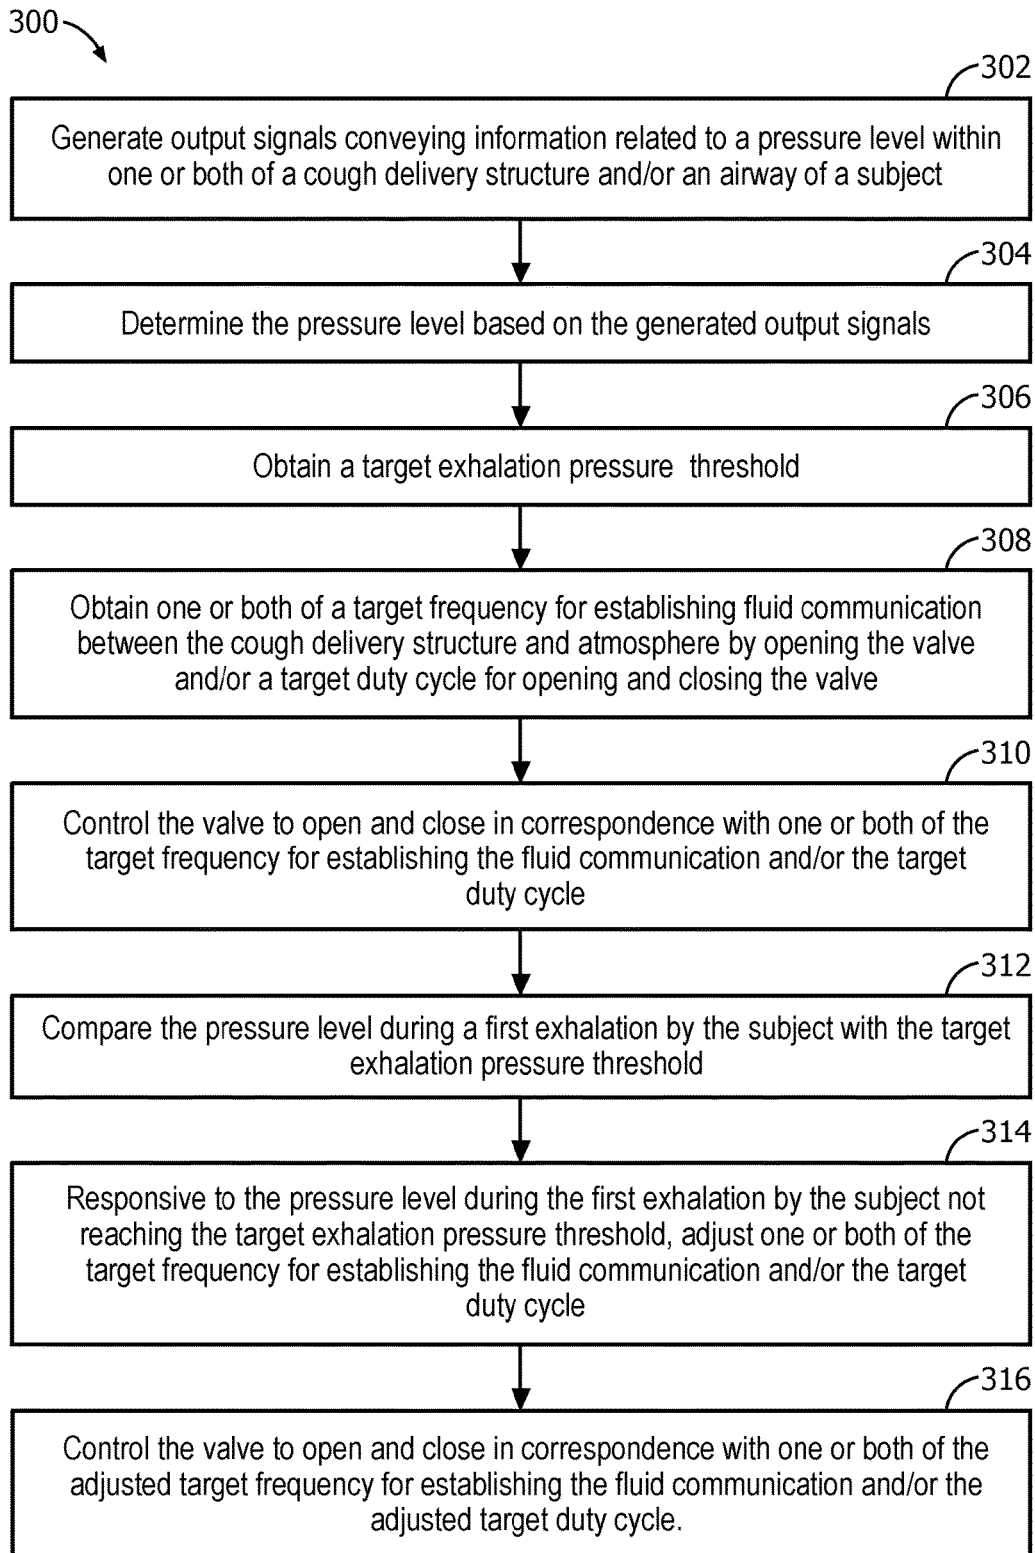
300

302

Generate output signals conveying information related to a pressure level within one or both of a cough delivery structure and/or an airway of a subject

304

Determine the pressure level based on the generated output signals

306

Obtain a target exhalation pressure threshold

308

Obtain one or both of a target frequency for establishing fluid communication between the cough delivery structure and atmosphere by opening the valve and/or a target duty cycle for opening and closing the valve

310

Control the valve to open and close in correspondence with one or both of the target frequency for establishing the fluid communication and/or the target duty cycle

312

Compare the pressure level during a first exhalation by the subject with the target exhalation pressure threshold

314

Responsive to the pressure level during the first exhalation by the subject not reaching the target exhalation pressure threshold, adjust one or both of the target frequency for establishing the fluid communication and/or the target duty cycle

316

Control the valve to open and close in correspondence with one or both of the adjusted target frequency for establishing the fluid communication and/or the adjusted target duty cycle.